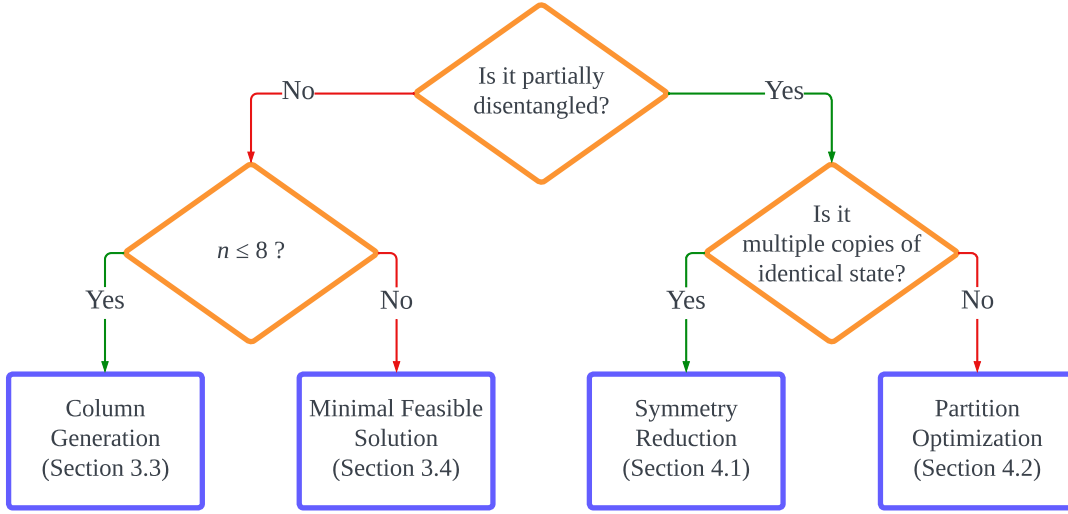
Is it partially disentangled?

No

Yes

$n \leq 8$ ?

Yes

No

Is it multiple copies of identical state?

Yes

No

Column Generation (Section 3.3)

Minimal Feasible Solution (Section 3.4)

Symmetry Reduction (Section 4.1)

Partition Optimization (Section 4.2)